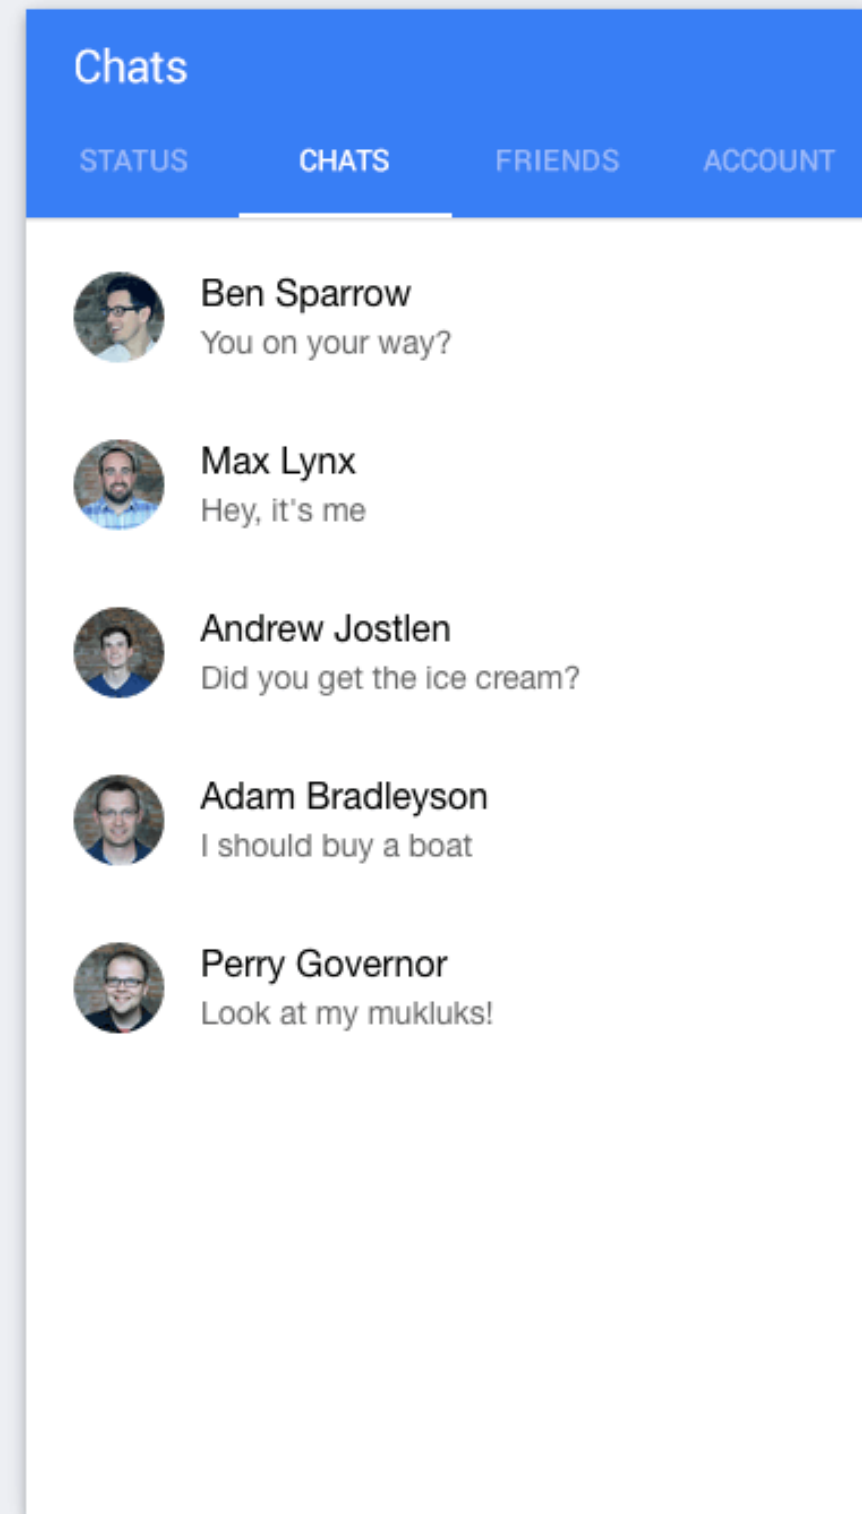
Chats

STATUS CHATS FRIENDS ACCOUNT

Ben Sparrow
You on your way?

Max Lynx
Hey, it's me

Andrew Jostlen
Did you get the ice cream?

Adam Bradleyson
I should buy a boat

Perry Governor
Look at my mukluks!